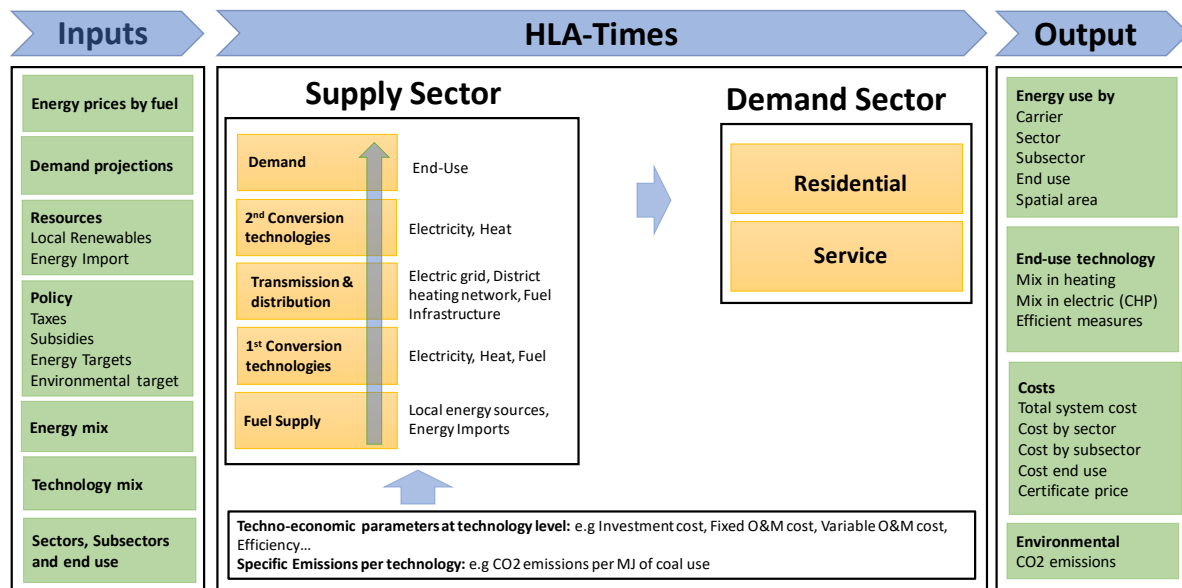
Inputs

HLA-Times

Output

Energy prices by fuel

Demand projections

Resources
Local Renewables
Energy Import

Policy
Taxes
Subsidies
Energy Targets
Environmental target

Energy mix

Technology mix

Sectors, Subsectors and end use

Supply Sector

Demand

End-Use

$2^{nd}$ Conversion technologies

Electricity, Heat

Transmission & distribution

Electric grid, District heating network, Fuel Infrastructure

$1^{st}$ Conversion technologies

Electricity, Heat, Fuel

Fuel Supply

Local energy sources, Energy Imports

Demand Sector

Residential

Service

Techno-economic parameters at technology level: e.g Investment cost, Fixed O&M cost, Variable O&M cost, Efficiency…
Specific Emissions per technology: e.g CO2 emissions per MJ of coal use

Energy use by
Carrier
Sector
Subsector
End use
Spatial area

End-use technology
Mix in heating
Mix in electric (CHP)
Efficient measures

Costs
Total system cost
Cost by sector
Cost by subsector
Cost end use
Certificate price

Environmental
CO2 emissions